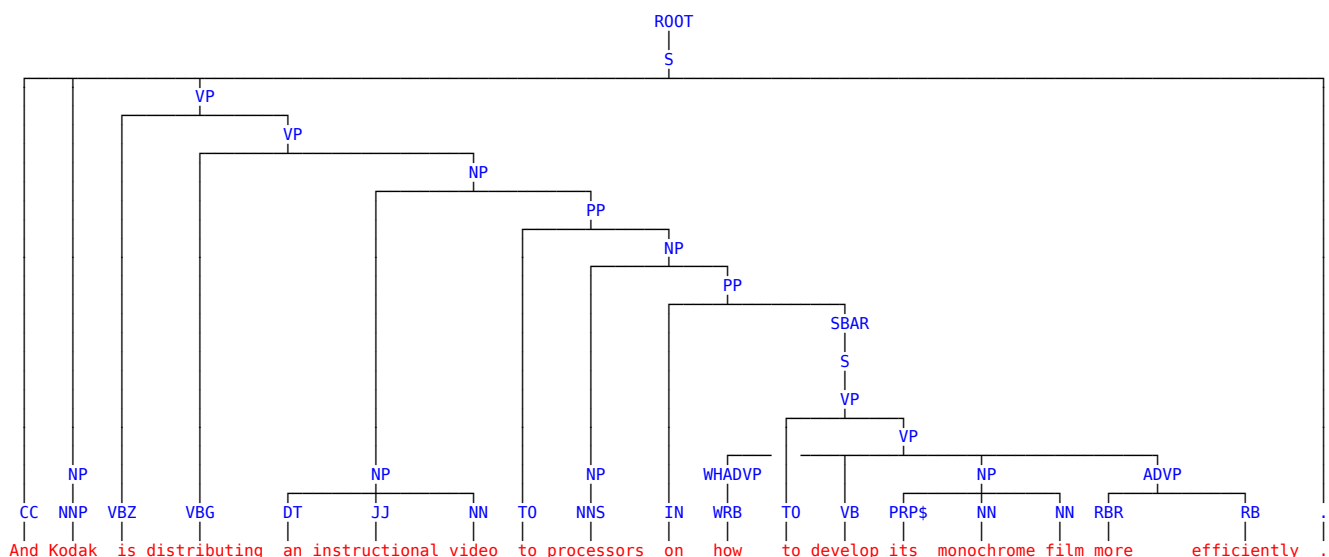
ROOT
S
VP
VP
NP
PP
NP
PP
SBAR
S
VP
VP
NP NP NP WHADVP NP ADVP
CC NNP VBZ VBG DT JJ NN TO NNS IN WRB TO VB PRP$ NN NN RBR RB .
And Kodak is distributing an instructional video to processors on how to develop its monochrome film more efficiently .